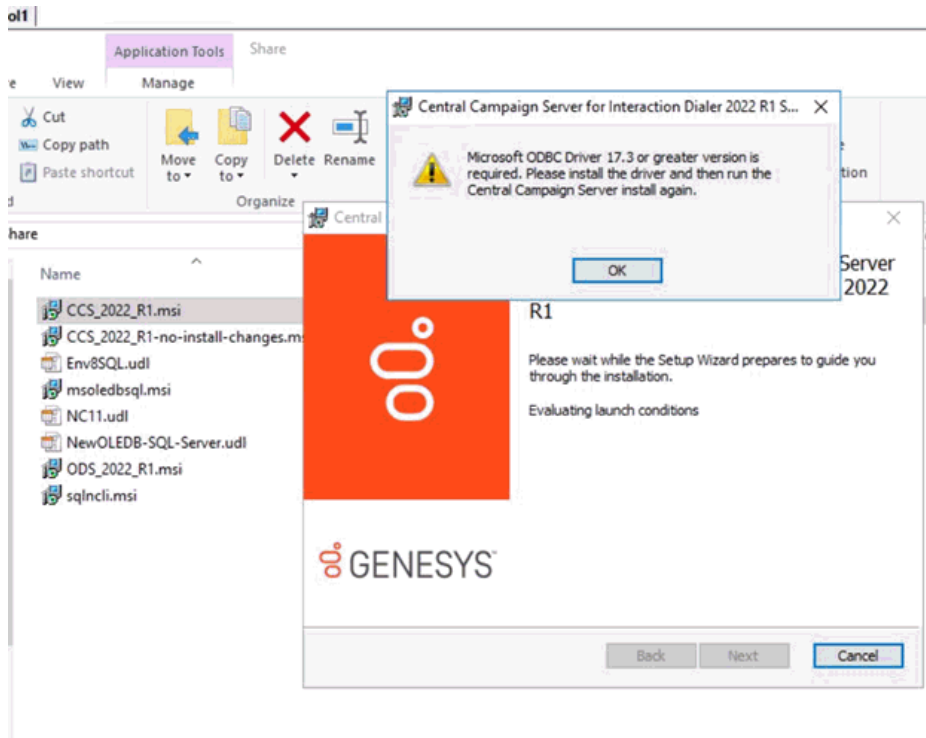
ol1

Application Tools

Share

e

View

Manage

Cut

Copy path

Paste shortcut

Move to

Copy to

Delete

Rename

Organize

tion

hare

Name

CCS_2022_R1.msi

CCS_2022_R1-no-install-changes.m

Env8SQL.udl

msoledbsql.msi

NC11.udl

NewOLEDB-SQL-Server.udl

ODS_2022_R1.msi

sqlncli.msi

Central Campaign Server for Interaction Dialer 2022 R1 S...

Microsoft ODBC Driver 17.3 or greater version is required. Please install the driver and then run the Central Campaign Server install again.

OK

Central

Server

2022

R1

Please wait while the Setup Wizard prepares to guide you through the installation.

Evaluating launch conditions

GENESYS

Back

Next

Cancel